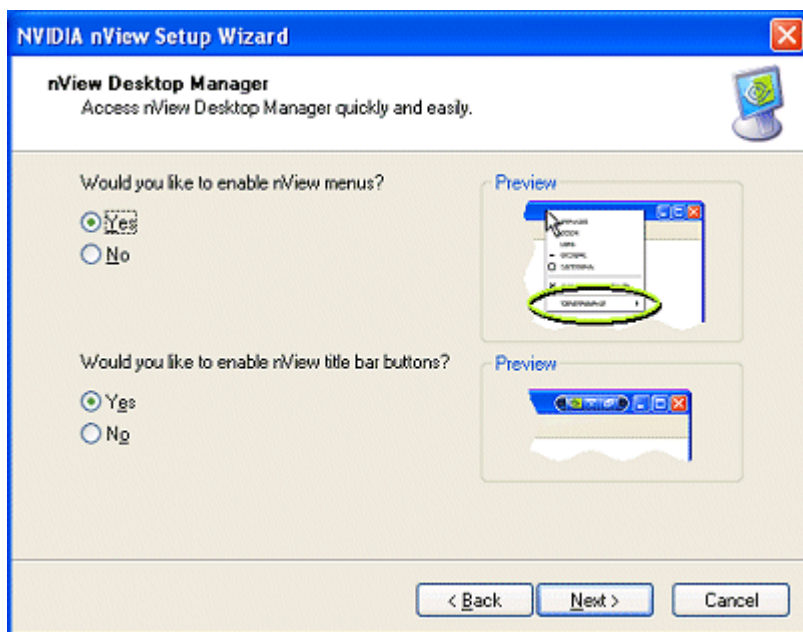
NVIDIA nView Setup Wizard

nView Desktop Manager
Access nView Desktop Manager quickly and easily.

Would you like to enable nView menus?

Yes
No

Preview

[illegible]

Would you like to enable nView title bar buttons?

Yes
No

Preview

< Back
Next >
Cancel